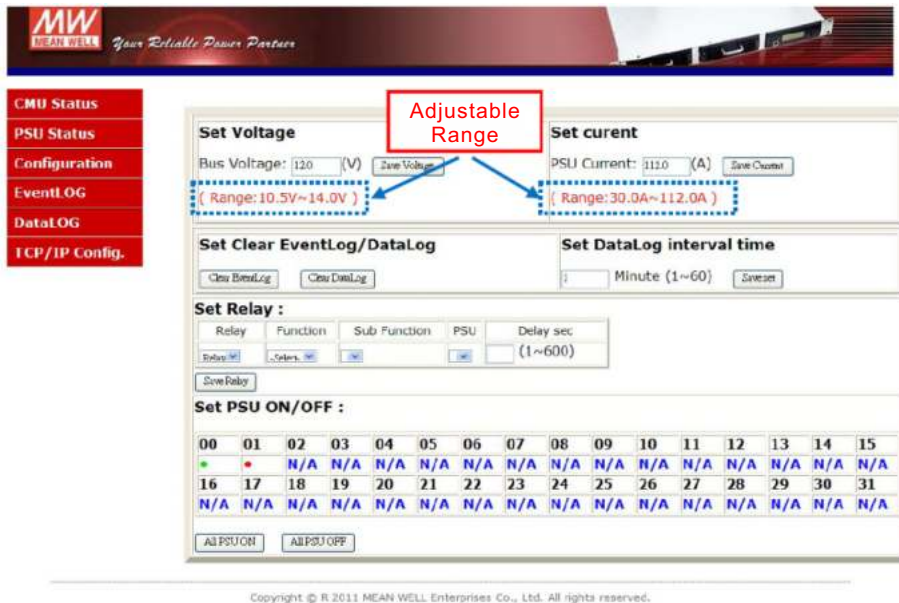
MW
MEAN WELL
Your Reliable Power Partner

CMU Status
PSU Status
Configuration
EventLOG
DataLOG
TCP/IP Config.

Adjustable Range

Set Voltage
Bus Voltage: 12.0 (V) Save Voltage
( Range:10.5V~14.0V )

Set curent
PSU Current: 112.0 (A) Save Current
( Range:30.0A~112.0A )

Set Clear EventLog/DataLog
Clear EventLog Clear DataLog

Set DataLog interval time
1 Minute (1~60) Saveset

Set Relay :

| Relay | Function | Sub Function | PSU | Delay sec |
|---|---|---|---|---|
| Relay | ..Select.. | | | (1~600) |

Save Relay

Set PSU ON/OFF :

| 00 | 01 | 02 | 03 | 04 | 05 | 06 | 07 | 08 | 09 | 10 | 11 | 12 | 13 | 14 | 15 |
|---|---|---|---|---|---|---|---|---|---|---|---|---|---|---|---|
| • | • | N/A | N/A | N/A | N/A | N/A | N/A | N/A | N/A | N/A | N/A | N/A | N/A | N/A | N/A |
| 16 | 17 | 18 | 19 | 20 | 21 | 22 | 23 | 24 | 25 | 26 | 27 | 28 | 29 | 30 | 31 |
| N/A | N/A | N/A | N/A | N/A | N/A | N/A | N/A | N/A | N/A | N/A | N/A | N/A | N/A | N/A | N/A |

All PSU ON All PSU OFF

Copyright © R 2011 MEAN WELL Enterprises Co., Ltd. All rights reserved.